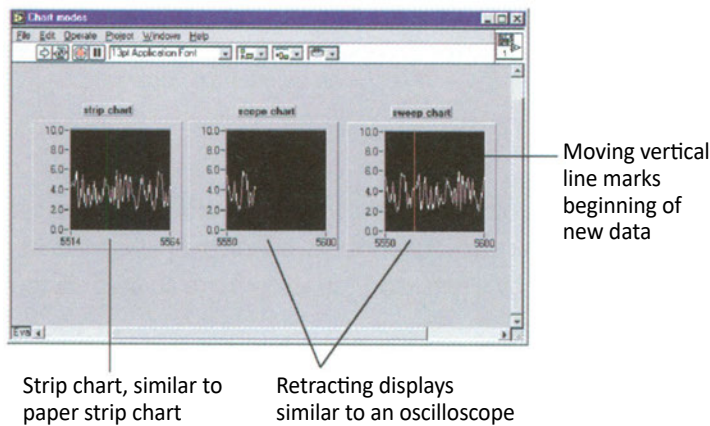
Chart modes

File Edit Operate Project Windows Help

13pt Application Font

strip chart

10.0-
8.0-
6.0-
4.0-
2.0-
0.0-
5514 5564

scope chart

10.0-
8.0-
6.0-
4.0-
2.0-
0.0-
5550 5600

sweep chart

10.0-
8.0-
6.0-
4.0-
2.0-
0.0-
5550 5600

Moving vertical line marks beginning of new data

Strip chart, similar to paper strip chart

Retracting displays similar to an oscilloscope